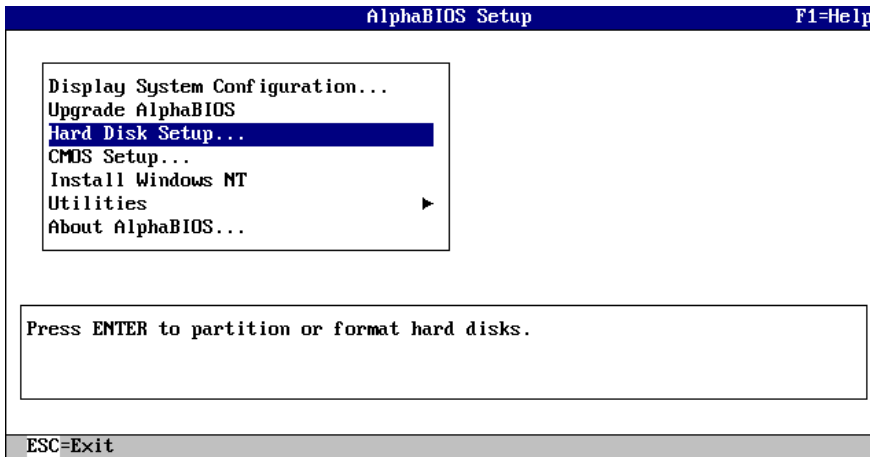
AlphaBIOS Setup

F1=Help

Display System Configuration...
Upgrade AlphaBIOS
Hard Disk Setup...
CMOS Setup...
Install Windows NT
Utilities ►
About AlphaBIOS...

Press ENTER to partition or format hard disks.

ESC=Exit